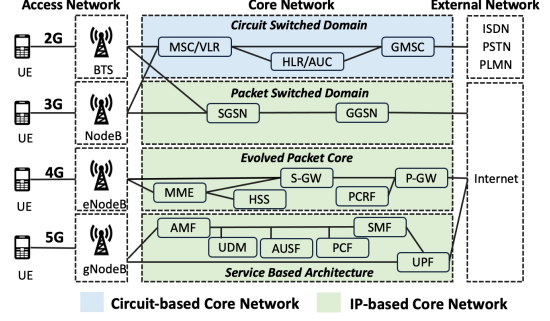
Access Network

Core Network

External Network

2G

UE

BTS

Circuit Switched Domain

MSC/VLR

HLR/AUC

GMSC

ISDN

PSTN

PLMN

3G

UE

NodeB

Packet Switched Domain

SGSN

GGSN

4G

UE

eNodeB

Evolved Packet Core

MME

S-GW

HSS

PCRF

P-GW

Internet

5G

UE

gNodeB

AMF

UDM

AUSF

PCF

SMF

UPF

Service Based Architecture

Circuit-based Core Network

IP-based Core Network